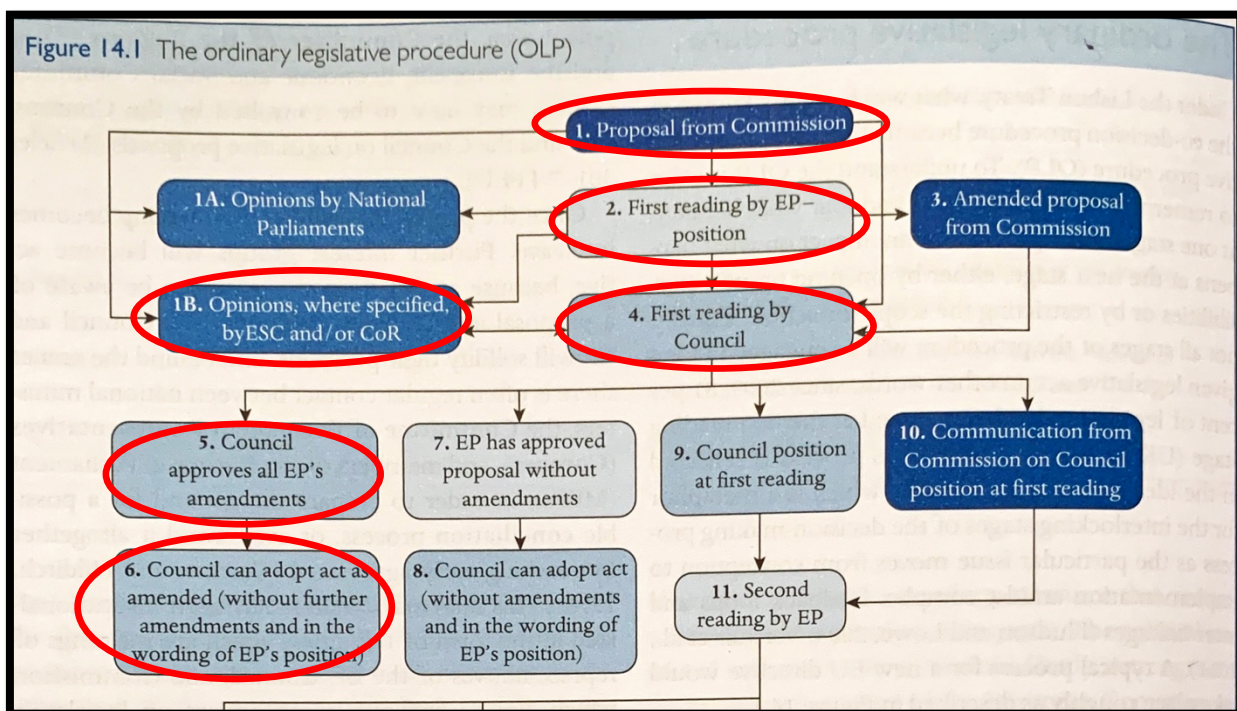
Figure 14.1 The ordinary legislative procedure (OLP)

1. Proposal from Commission

1A. Opinions by National Parliaments

2. First reading by EP – position

3. Amended proposal from Commission

1B. Opinions, where specified, byESC and/or CoR

4. First reading by Council

5. Council approves all EP's amendments

7. EP has approved proposal without amendments

9. Council position at first reading

10. Communication from Commission on Council position at first reading

6. Council can adopt act as amended (without further amendments and in the wording of EP's position)

8. Council can adopt act (without amendments and in the wording of EP's position)

11. Second reading by EP